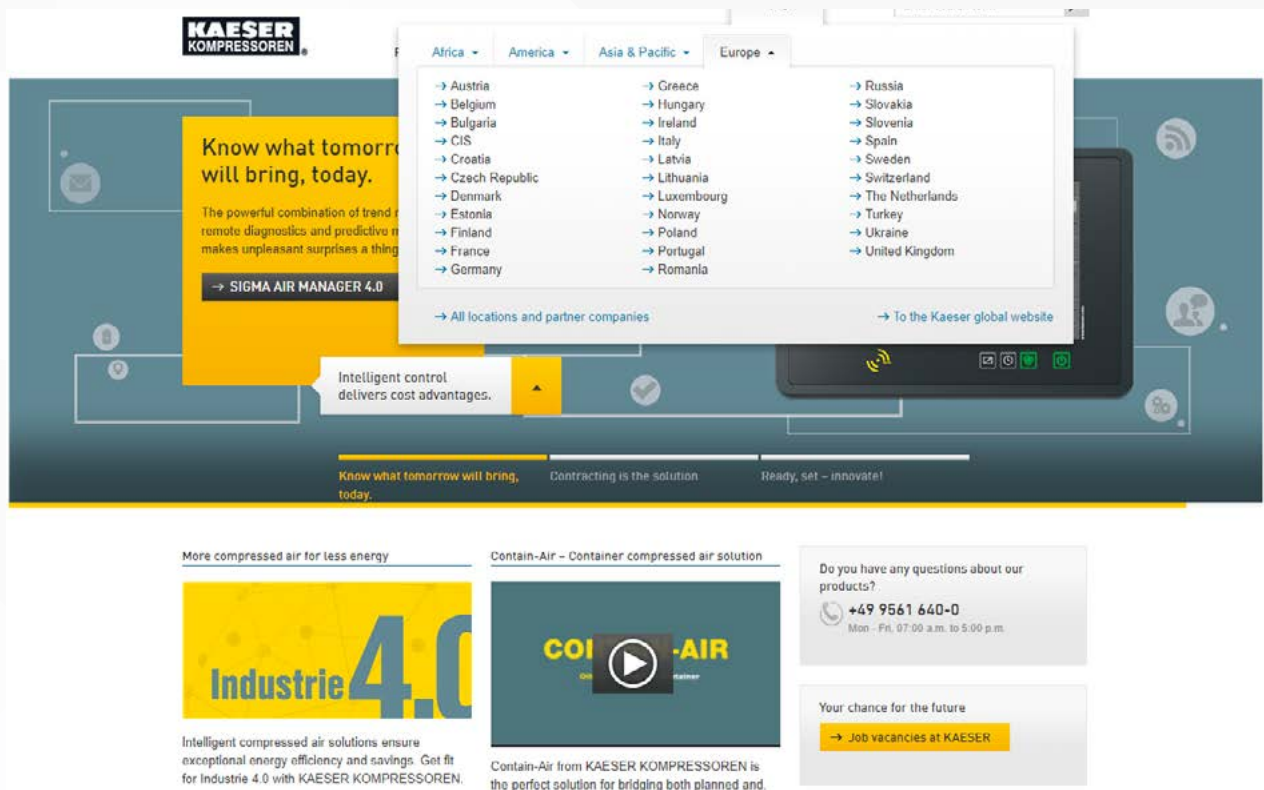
KAESER KOMPRESSOREN

Africa America Asia & Pacific Europe

→ Austria
→ Belgium
→ Bulgaria
→ CIS
→ Croatia
→ Czech Republic
→ Denmark
→ Estonia
→ Finland
→ France
→ Germany

→ Greece
→ Hungary
→ Ireland
→ Italy
→ Latvia
→ Lithuania
→ Luxembourg
→ Norway
→ Poland
→ Portugal
→ Romania

→ Russia
→ Slovakia
→ Slovenia
→ Spain
→ Sweden
→ Switzerland
→ The Netherlands
→ Turkey
→ Ukraine
→ United Kingdom

→ All locations and partner companies
→ To the Kaeser global website

Know what tomorr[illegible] will bring, today.

The powerful combination of trend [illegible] remote diagnostics and predictive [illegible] makes unpleasant surprises a thing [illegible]

→ SIGMA AIR MANAGER 4.0

Intelligent control delivers cost advantages.

Know what tomorrow will bring, today.
Contracting is the solution
Ready, set – innovate!

More compressed air for less energy

Industrie 4.0

Intelligent compressed air solutions ensure exceptional energy efficiency and savings. Get fit for Industrie 4.0 with KAESER KOMPRESSOREN.

Contain-Air – Container compressed air solution

CO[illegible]-AIR

Contain-Air from KAESER KOMPRESSOREN is the perfect solution for bridging both planned and.

Do you have any questions about our products?
+49 9561 640-0
Mon - Fri, 07:00 a.m. to 5:00 p.m.

Your chance for the future
→ Job vacancies at KAESER